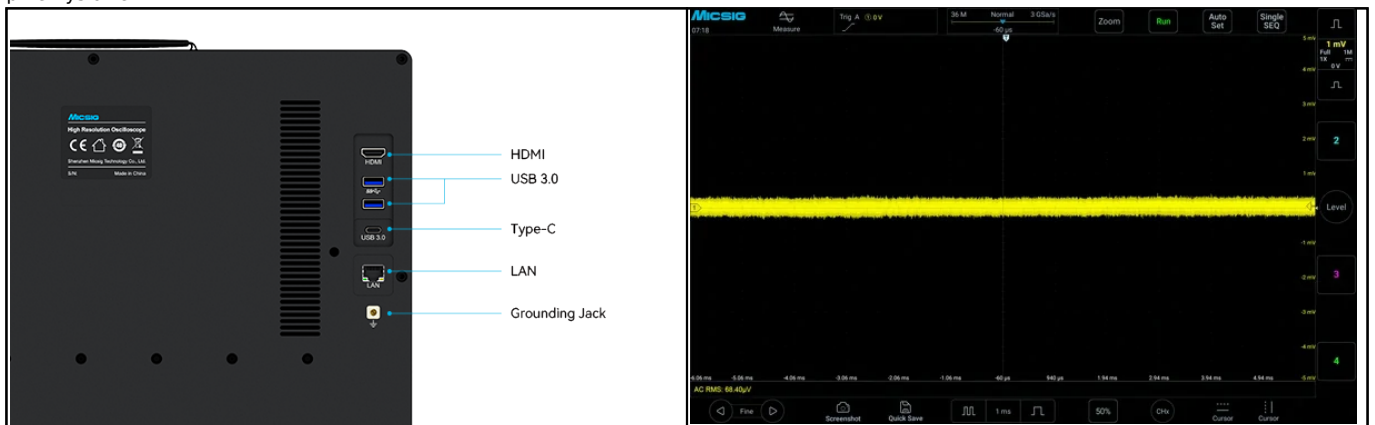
Micsig
High Resolution Oscilloscope
Shenzhen Micsig Technology Co., Ltd.
S/N Made in China

HDMI
USB 3.0
HDMI
USB 3.0
Type-C
LAN
LAN
Grounding Jack

Micsig
07:18
Measure
Trig A 0 V
36 M Normal 3 GSa/s
-60 µs
Zoom
Run
Auto Set
Single SEQ
5 mV
1 mV
Full 1M
1X
0 V
4 mV
3 mV
2 mV
2
1 mV
Level
-1 mV
-2 mV
3
-3 mV
-4 mV
4
-5 mV
-6.06 ms
-5.06 ms
-4.06 ms
-3.06 ms
-2.06 ms
-1.06 ms
-60 µs
940 µs
1.94 ms
2.94 ms
3.94 ms
4.94 ms
AC RMS: 68.40µV
Fine
Screenshot
Quick Save
1 ms
50%
CHx
Cursor
Cursor